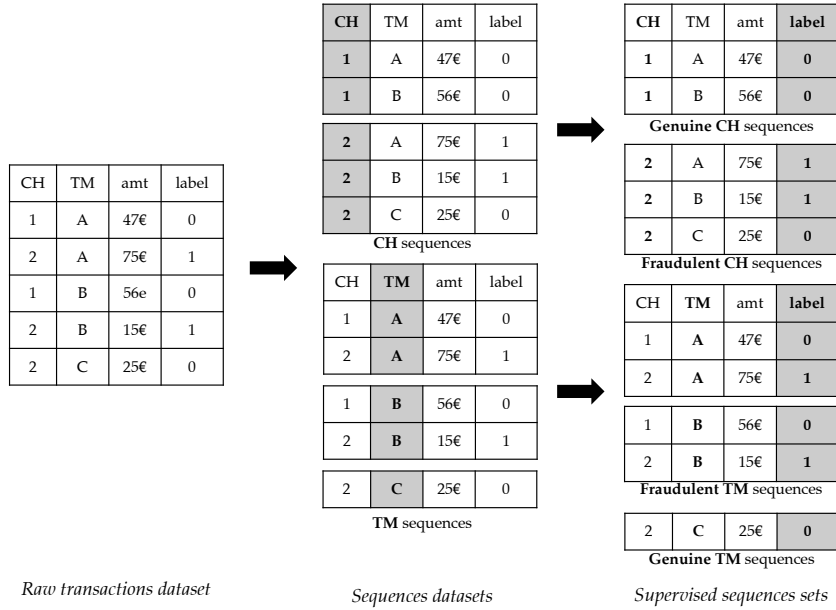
| CH | TM | amt | label |
|---|---|---|---|
| 1 | A | 47€ | 0 |
| 2 | A | 75€ | 1 |
| 1 | B | 56e | 0 |
| 2 | B | 15€ | 1 |
| 2 | C | 25€ | 0 |

*Raw transactions dataset*

| CH | TM | amt | label |
|---|---|---|---|
| 1 | A | 47€ | 0 |
| 1 | B | 56€ | 0 |

| CH | TM | amt | label |
|---|---|---|---|
| 2 | A | 75€ | 1 |
| 2 | B | 15€ | 1 |
| 2 | C | 25€ | 0 |

**CH** sequences

| CH | TM | amt | label |
|---|---|---|---|
| 1 | A | 47€ | 0 |
| 2 | A | 75€ | 1 |

| CH | TM | amt | label |
|---|---|---|---|
| 1 | B | 56€ | 0 |
| 2 | B | 15€ | 1 |

| CH | TM | amt | label |
|---|---|---|---|
| 2 | C | 25€ | 0 |

**TM** sequences

*Sequences datasets*

| CH | TM | amt | label |
|---|---|---|---|
| 1 | A | 47€ | 0 |
| 1 | B | 56€ | 0 |

**Genuine CH** sequences

| CH | TM | amt | label |
|---|---|---|---|
| 2 | A | 75€ | 1 |
| 2 | B | 15€ | 1 |
| 2 | C | 25€ | 0 |

**Fraudulent CH** sequences

| CH | TM | amt | label |
|---|---|---|---|
| 1 | A | 47€ | 0 |
| 2 | A | 75€ | 1 |

| CH | TM | amt | label |
|---|---|---|---|
| 1 | B | 56€ | 0 |
| 2 | B | 15€ | 1 |

**Fraudulent TM** sequences

| CH | TM | amt | label |
|---|---|---|---|
| 2 | C | 25€ | 0 |

**Genuine TM** sequences

*Supervised sequences sets*